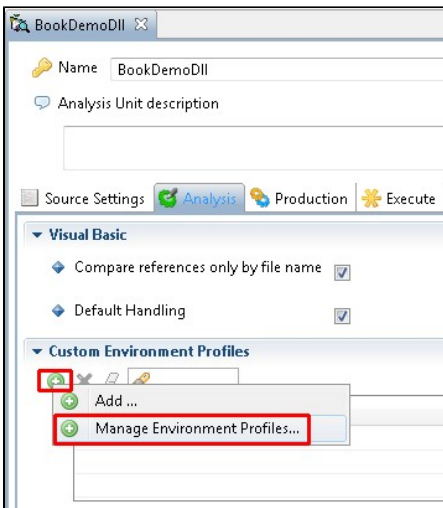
BookDemoDll ☒

Name BookDemoDll

Analysis Unit description

Source Settings Analysis Production Execute

Visual Basic

Compare references only by file name

Default Handling

Custom Environment Profiles

Add ...

Manage Environment Profiles...